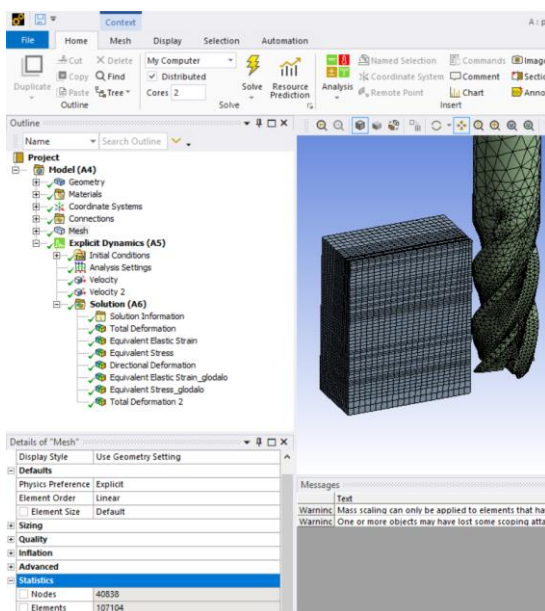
Context
A : p
File Home Mesh Display Selection Automation
Cut Copy Paste Duplicate Delete Find Tree Outline
My Computer Distributed Cores 2 Solve
Solve Resource Prediction
Analysis
Named Selection Coordinate System Remote Point
Commands Comment Chart Insert
Image Sectio Anno
Outline
Name Search Outline
Project
Model (A4)
Geometry
Materials
Coordinate Systems
Connections
Mesh
Explicit Dynamics (A5)
Initial Conditions
Analysis Settings
Velocity
Velocity 2
Solution (A6)
Solution Information
Total Deformation
Equivalent Elastic Strain
Equivalent Stress
Directional Deformation
Equivalent Elastic Strain_glodalo
Equivalent Stress_glodalo
Total Deformation 2
Details of "Mesh"
| Display Style | Use Geometry Setting |
|---|---|
| Defaults | |
| Physics Preference | Explicit |
| Element Order | Linear |
| Element Size | Default |
| Sizing | |
| Quality | |
| Inflation | |
| Advanced | |
| Statistics | |
| Nodes | 40838 |
| Elements | 107104 |

Messages
| | Text |
|---|---|
| Warninc | Mass scaling can only be applied to elements that ha |
| Warninc | One or more objects may have lost some scoping atta |